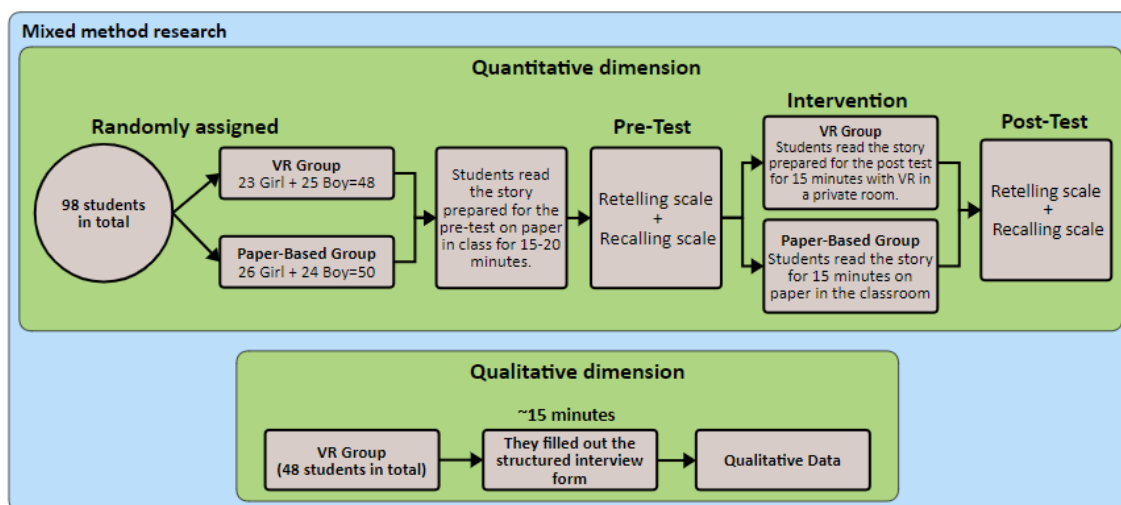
Mixed method research

Quantitative dimension

Randomly assigned

98 students in total

VR Group
23 Girl + 25 Boy=48

Paper-Based Group
26 Girl + 24 Boy=50

Students read the story prepared for the pre-test on paper in class for 15-20 minutes.

Pre-Test

Retelling scale + Recalling scale

Intervention

VR Group
Students read the story prepared for the post test for 15 minutes with VR in a private room.

Paper-Based Group
Students read the story for 15 minutes on paper in the classroom

Post-Test

Retelling scale + Recalling scale

Qualitative dimension

~15 minutes

VR Group
(48 students in total)

They filled out the structured interview form

Qualitative Data